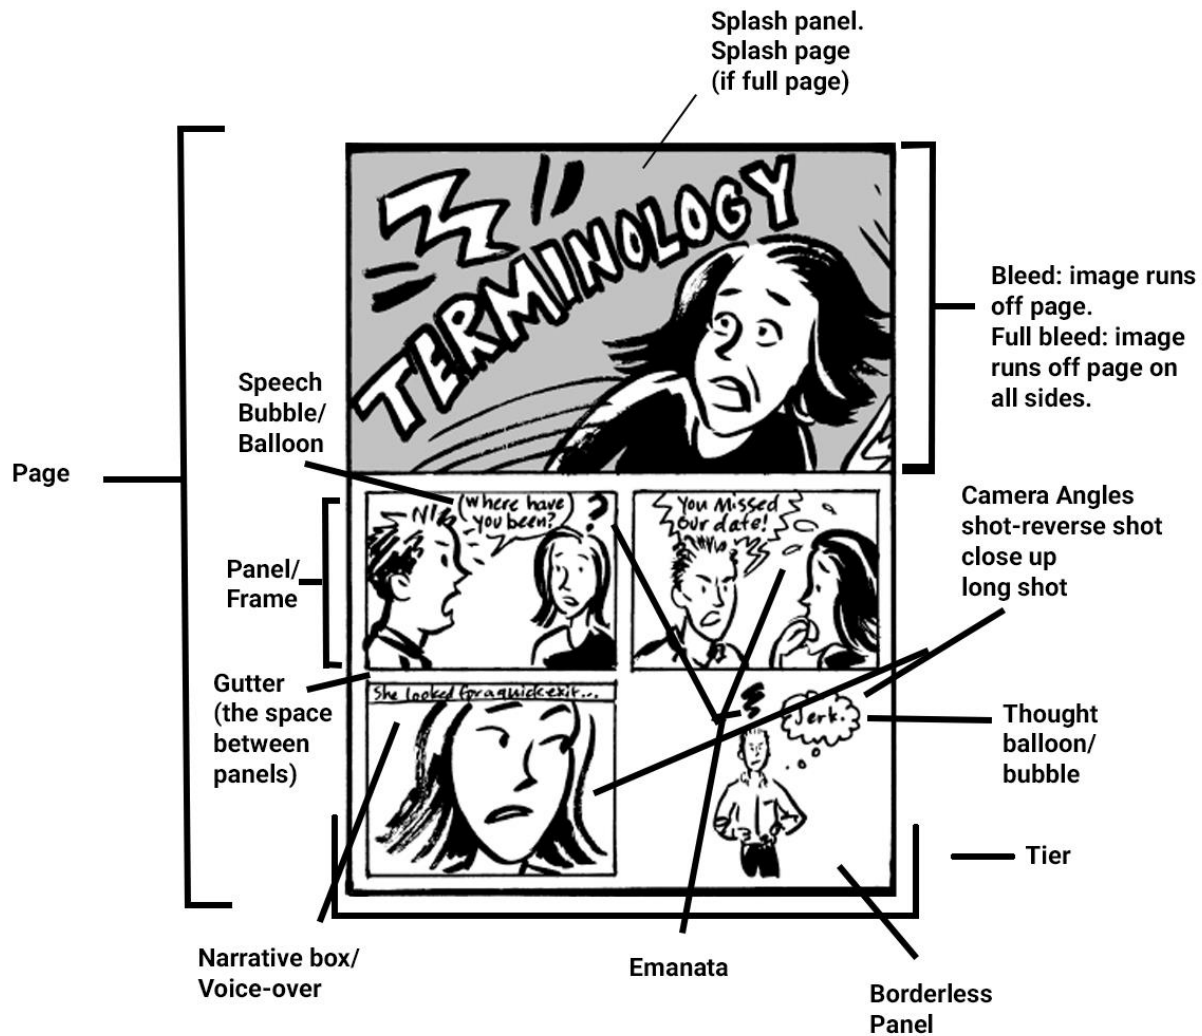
Splash panel.
Splash page
(if full page)

TERMINOLOGY

Bleed: image runs off page.
Full bleed: image runs off page on all sides.

Speech Bubble/ Balloon

Page

Where have you been?

?

You Missed Our date!

Camera Angles
shot-reverse shot
close up
long shot

Panel/ Frame

Gutter (the space between panels)

She looked for a quick exit...

Jerk.

Thought balloon/ bubble

Tier

Narrative box/ Voice-over

Emanata

Borderless Panel